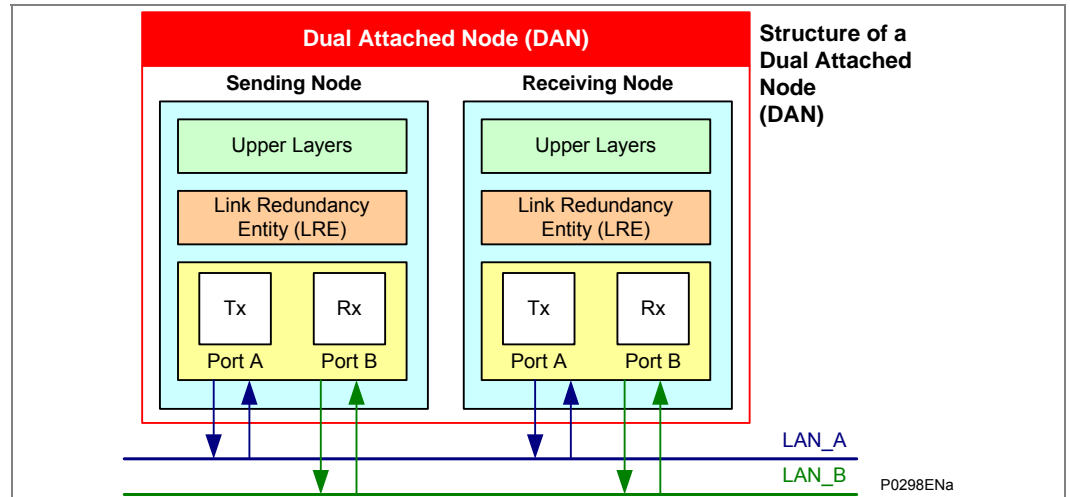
Dual Attached Node (DAN)

Sending Node

Upper Layers

Link Redundancy Entity (LRE)

Tx

Rx

Port A

Port B

Receiving Node

Upper Layers

Link Redundancy Entity (LRE)

Tx

Rx

Port A

Port B

Structure of a Dual Attached Node (DAN)

LAN_A

LAN_B

P0298ENa